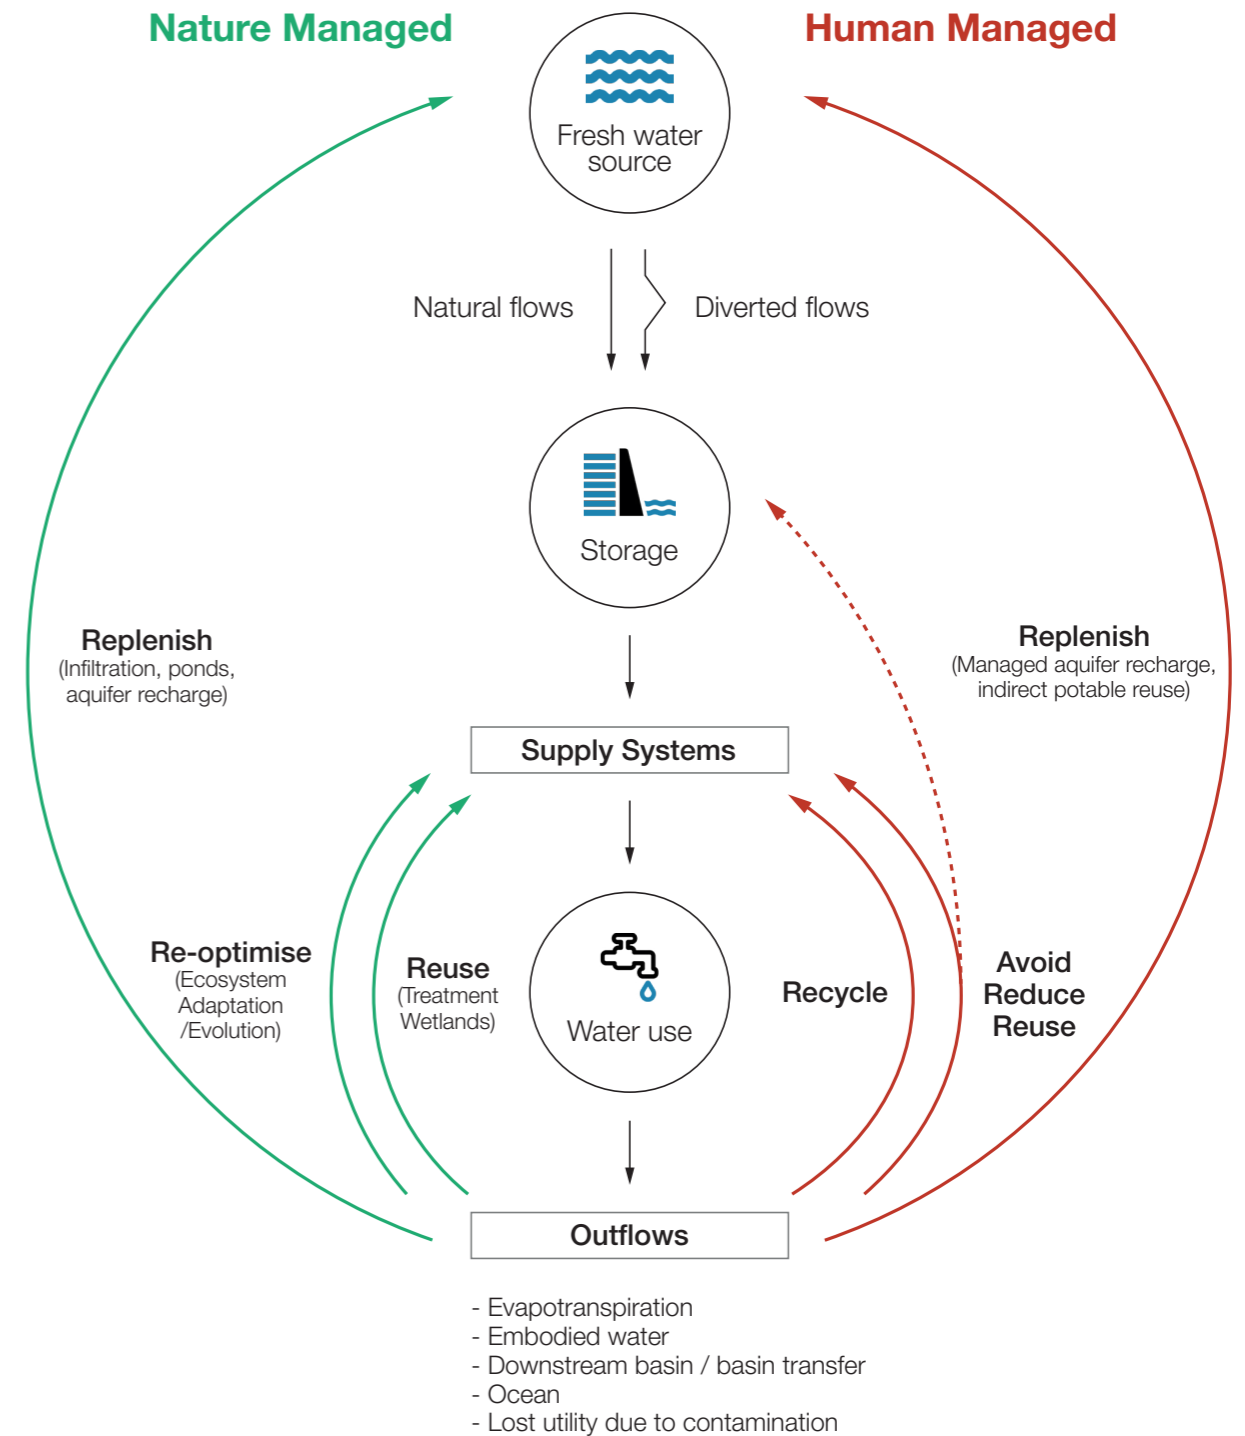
Nature Managed

Human Managed

Fresh water source

Natural flows

Diverted flows

Storage

Replenish
(Infiltration, ponds, aquifer recharge)

Replenish
(Managed aquifer recharge, indirect potable reuse)

Supply Systems

Re-optimise
(Ecosystem Adaptation /Evolution)

Reuse
(Treatment Wetlands)

Water use

Recycle

Avoid
Reduce
Reuse

Outflows

- Evapotranspiration
- Embodied water
- Downstream basin / basin transfer
- Ocean
- Lost utility due to contamination